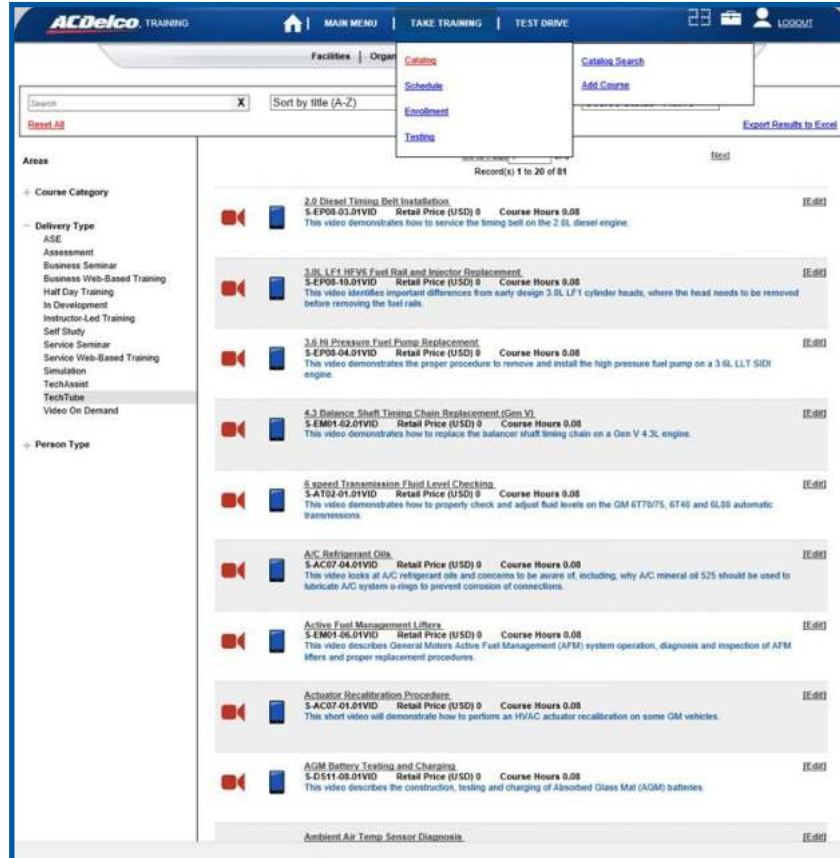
ACDelco TRAINING

MAIN MENU | TAKE TRAINING | TEST DRIVE

LOGOUT

Facilities | Organ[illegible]

Catalog
Schedule
Enrollment
Testing

Catalog Search
Add Course

Search X

Sort by title (A-Z)

Reset All

Export Results to Excel

Areas

+ Course Category

− Delivery Type
ASE
Assessment
Business Seminar
Business Web-Based Training
Half Day Training
In Development
Instructor-Led Training
Self Study
Service Seminar
Service Web-Based Training
Simulation
TechAssist
TechTube
Video On Demand

+ Person Type

Next

Record(s) 1 to 20 of 81

2.0 Diesel Timing Belt Installation
S-EP08-03.01VID Retail Price (USD) 0 Course Hours 0.08
This video demonstrates how to service the timing belt on the 2.0L diesel engine.
[Edit]

3.0L LF1 HFV6 Fuel Rail and Injector Replacement
S-EP08-10.01VID Retail Price (USD) 0 Course Hours 0.08
This video identifies important differences from early design 3.0L LF1 cylinder heads, where the head needs to be removed before removing the fuel rails.
[Edit]

3.6 Hi Pressure Fuel Pump Replacement
S-EP08-04.01VID Retail Price (USD) 0 Course Hours 0.08
This video demonstrates the proper procedure to remove and install the high pressure fuel pump on a 3.6L LLT SIDI engine.
[Edit]

4.3 Balance Shaft Timing Chain Replacement (Gen V)
S-EM01-02.01VID Retail Price (USD) 0 Course Hours 0.08
This video demonstrates how to replace the balancer shaft timing chain on a Gen V 4.3L engine.
[Edit]

6 speed Transmission Fluid Level Checking
S-AT02-01.01VID Retail Price (USD) 0 Course Hours 0.08
This video demonstrates how to properly check and adjust fluid levels on the GM 6T70/75, 6T40 and 6L80 automatic transmissions.
[Edit]

A/C Refrigerant Oils
S-AC07-04.01VID Retail Price (USD) 0 Course Hours 0.08
This video looks at A/C refrigerant oils and concerns to be aware of, including, why A/C mineral oil 525 should be used to lubricate A/C system o-rings to prevent corrosion of connections.
[Edit]

Active Fuel Management Lifters
S-EM01-06.01VID Retail Price (USD) 0 Course Hours 0.08
This video describes General Motors Active Fuel Management (AFM) system operation, diagnosis and inspection of AFM lifters and proper replacement procedures.
[Edit]

Actuator Recalibration Procedure
S-AC07-01.01VID Retail Price (USD) 0 Course Hours 0.08
This short video will demonstrate how to perform an HVAC actuator recalibration on some GM vehicles.
[Edit]

AGM Battery Testing and Charging
S-DS11-08.01VID Retail Price (USD) 0 Course Hours 0.08
This video describes the construction, testing and charging of Absorbed Glass Mat (AGM) batteries.
[Edit]

Ambient Air Temp Sensor Diagnosis
[Edit]